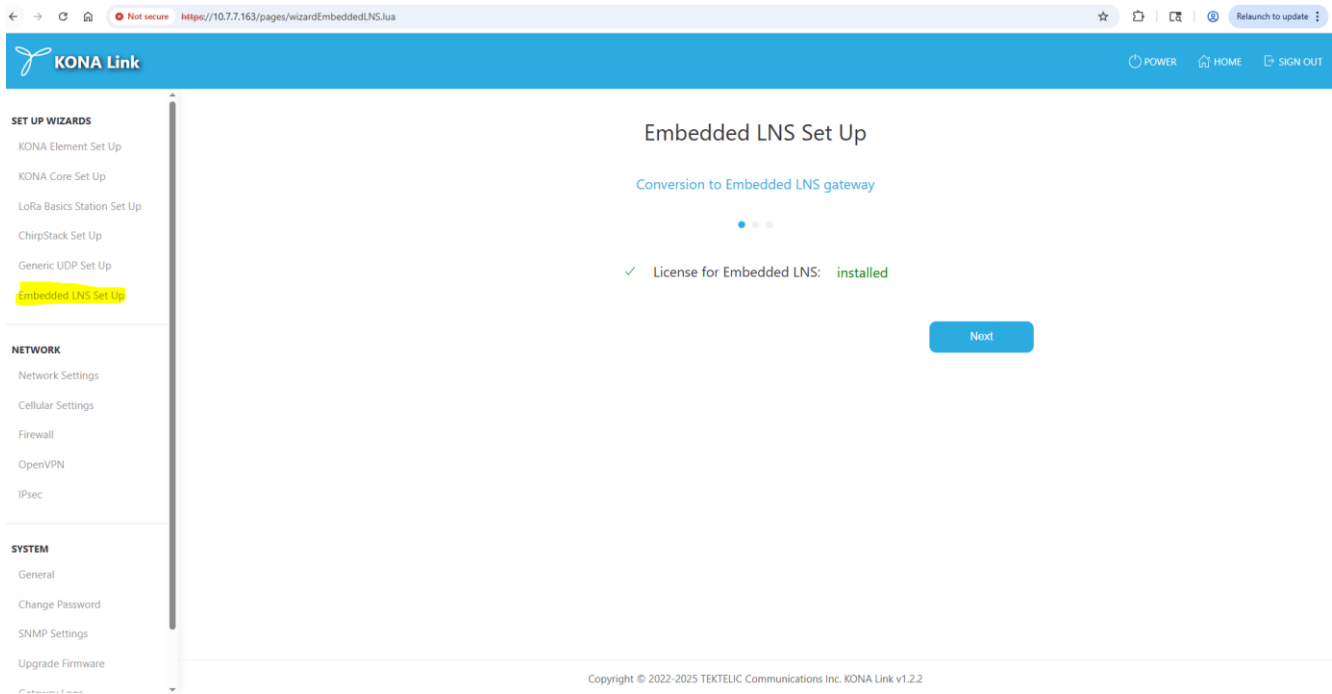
Not secure https://10.7.7.163/pages/wizardEmbeddedLNS.lua

Relaunch to update

KONA Link

POWER HOME SIGN OUT

SET UP WIZARDS
KONA Element Set Up
KONA Core Set Up
LoRa Basics Station Set Up
ChirpStack Set Up
Generic UDP Set Up
Embedded LNS Set Up

NETWORK
Network Settings
Cellular Settings
Firewall
OpenVPN
IPsec

SYSTEM
General
Change Password
SNMP Settings
Upgrade Firmware
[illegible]

Embedded LNS Set Up

Conversion to Embedded LNS gateway

✓ License for Embedded LNS: installed

Next

Copyright © 2022-2025 TEKTELIC Communications Inc. KONA Link v1.2.2